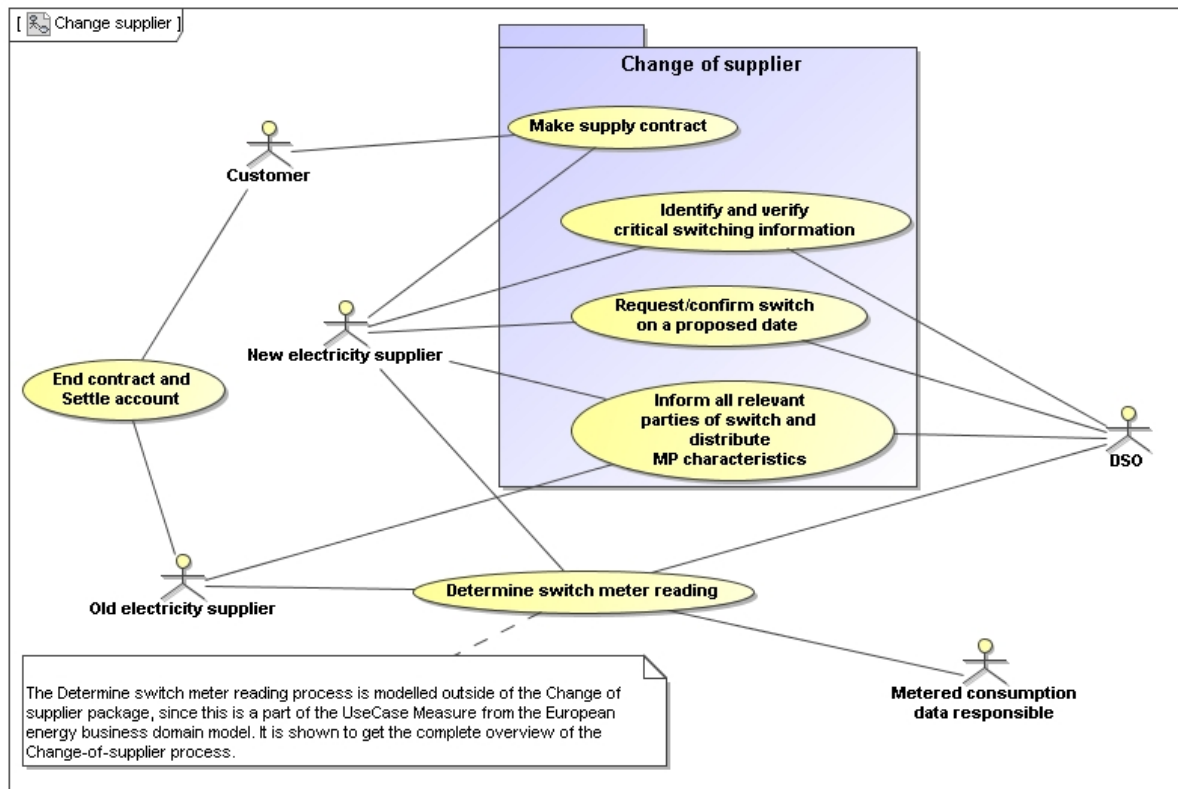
[ Change supplier ]

Change of supplier

Make supply contract

Customer

Identify and verify critical switching information

Request/confirm switch on a proposed date

New electricity supplier

End contract and Settle account

Inform all relevant parties of switch and distribute MP characteristics

DSO

Old electricity supplier

Determine switch meter reading

The Determine switch meter reading process is modelled outside of the Change of supplier package, since this is a part of the UseCase Measure from the European energy business domain model. It is shown to get the complete overview of the Change-of-supplier process.

Metered consumption data responsible